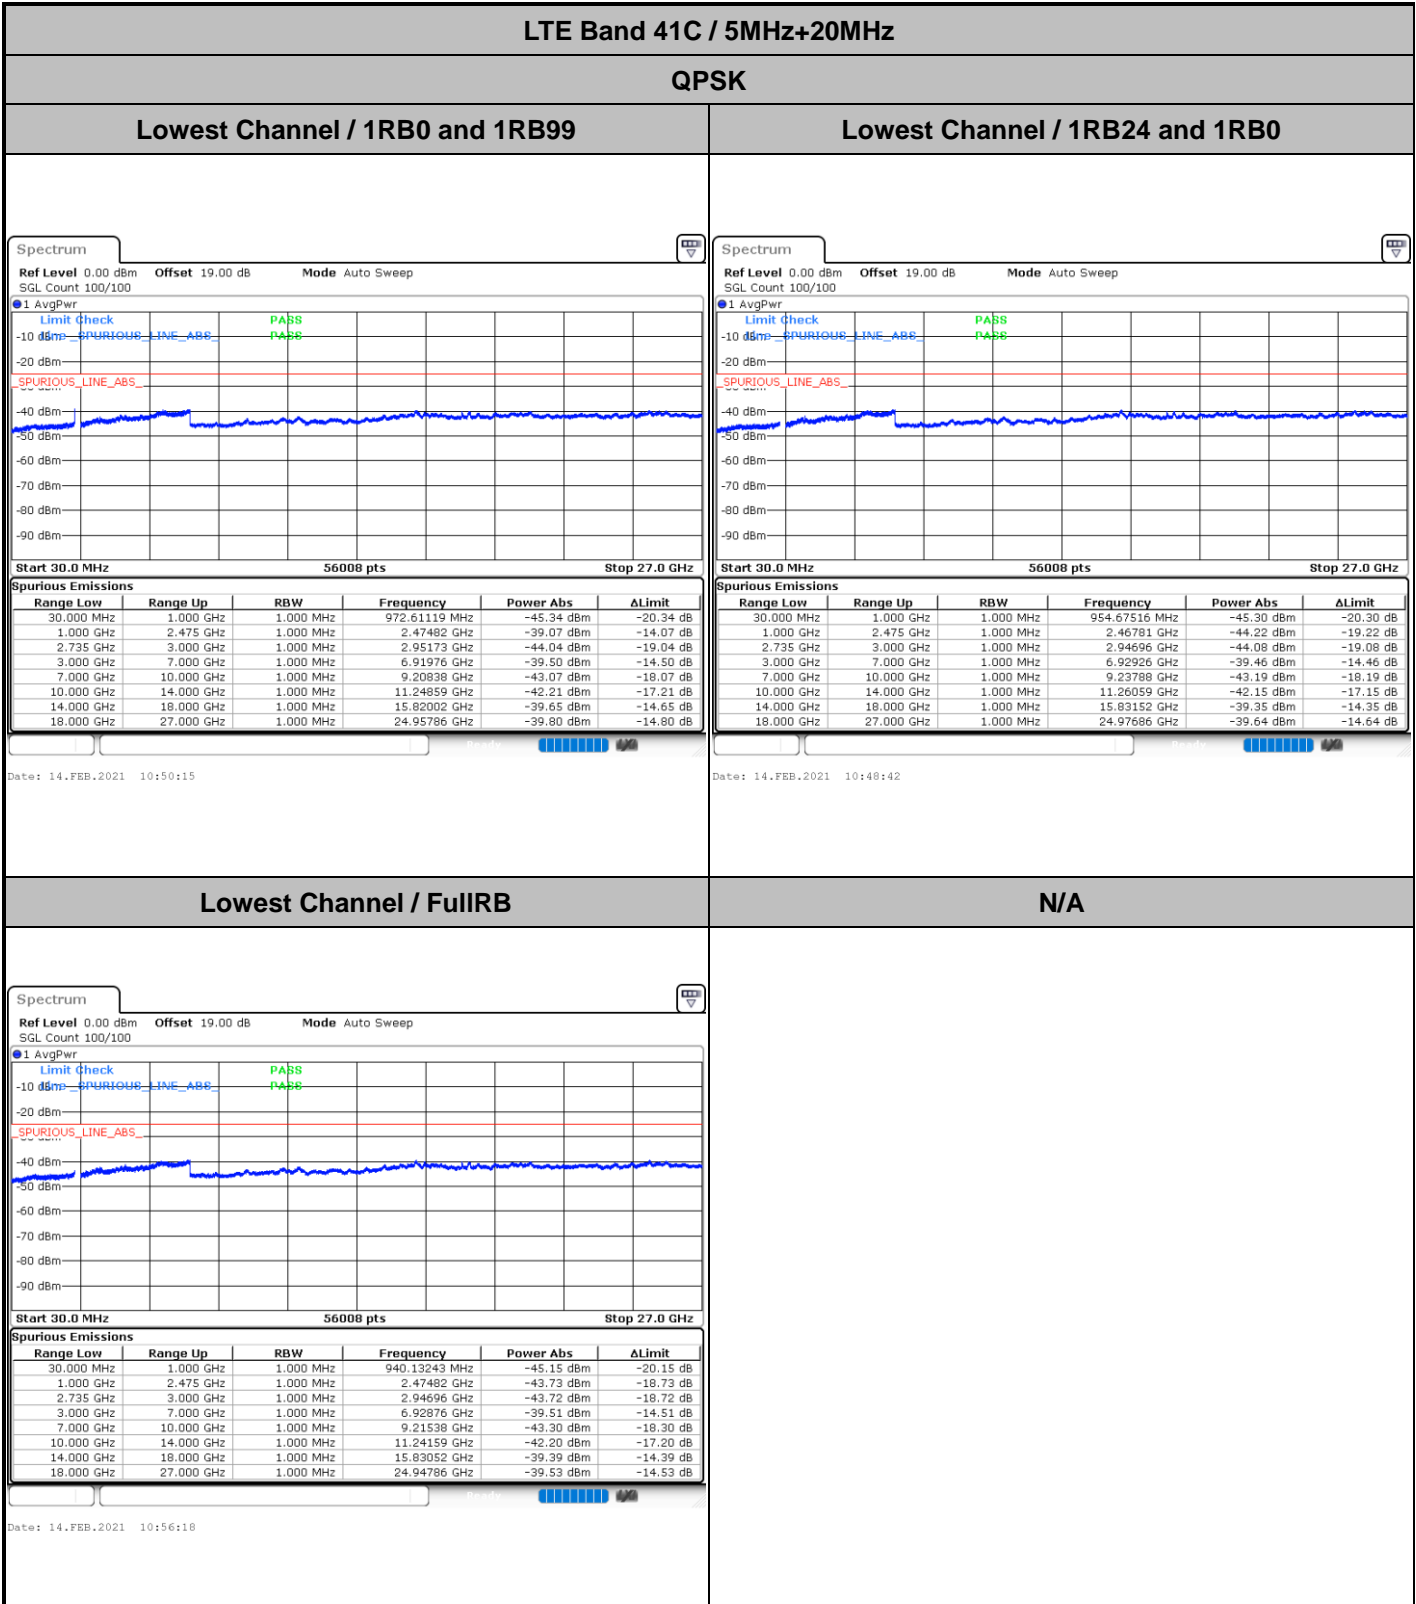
LTE Band 41C / 5MHz+20MHz

QPSK

Lowest Channel / 1RB0 and 1RB99

Spectrum

Ref Level 0.00 dBm Offset 19.00 dB Mode Auto Sweep
SGL Count 100/100

1 AvgPwr

Limit Check PASS
-10 dBm Line SPURIOUS_LINE_ABS PASS
-20 dBm
SPURIOUS_LINE_ABS
-40 dBm
-50 dBm
-60 dBm
-70 dBm
-80 dBm
-90 dBm

Start 30.0 MHz 56008 pts Stop 27.0 GHz

Spurious Emissions

| Range Low | Range Up | RBW | Frequency | Power Abs | ΔLimit |
|---|---|---|---|---|---|
| 30.000 MHz | 1.000 GHz | 1.000 MHz | 972.61119 MHz | -45.34 dBm | -20.34 dB |
| 1.000 GHz | 2.475 GHz | 1.000 MHz | 2.47482 GHz | -39.07 dBm | -14.07 dB |
| 2.735 GHz | 3.000 GHz | 1.000 MHz | 2.95173 GHz | -44.04 dBm | -19.04 dB |
| 3.000 GHz | 7.000 GHz | 1.000 MHz | 6.91976 GHz | -39.50 dBm | -14.50 dB |
| 7.000 GHz | 10.000 GHz | 1.000 MHz | 9.20838 GHz | -43.07 dBm | -18.07 dB |
| 10.000 GHz | 14.000 GHz | 1.000 MHz | 11.24859 GHz | -42.21 dBm | -17.21 dB |
| 14.000 GHz | 18.000 GHz | 1.000 MHz | 15.82002 GHz | -39.65 dBm | -14.65 dB |
| 18.000 GHz | 27.000 GHz | 1.000 MHz | 24.95786 GHz | -39.80 dBm | -14.80 dB |

Ready

Date: 14.FEB.2021 10:50:15

Lowest Channel / 1RB24 and 1RB0

Spectrum

Ref Level 0.00 dBm Offset 19.00 dB Mode Auto Sweep
SGL Count 100/100

1 AvgPwr

Limit Check PASS
-10 dBm Line SPURIOUS_LINE_ABS PASS
-20 dBm
SPURIOUS_LINE_ABS
-40 dBm
-50 dBm
-60 dBm
-70 dBm
-80 dBm
-90 dBm

Start 30.0 MHz 56008 pts Stop 27.0 GHz

Spurious Emissions

| Range Low | Range Up | RBW | Frequency | Power Abs | ΔLimit |
|---|---|---|---|---|---|
| 30.000 MHz | 1.000 GHz | 1.000 MHz | 954.67516 MHz | -45.30 dBm | -20.30 dB |
| 1.000 GHz | 2.475 GHz | 1.000 MHz | 2.46781 GHz | -44.22 dBm | -19.22 dB |
| 2.735 GHz | 3.000 GHz | 1.000 MHz | 2.94696 GHz | -44.08 dBm | -19.08 dB |
| 3.000 GHz | 7.000 GHz | 1.000 MHz | 6.92926 GHz | -39.46 dBm | -14.46 dB |
| 7.000 GHz | 10.000 GHz | 1.000 MHz | 9.23788 GHz | -43.19 dBm | -18.19 dB |
| 10.000 GHz | 14.000 GHz | 1.000 MHz | 11.26059 GHz | -42.15 dBm | -17.15 dB |
| 14.000 GHz | 18.000 GHz | 1.000 MHz | 15.83152 GHz | -39.35 dBm | -14.35 dB |
| 18.000 GHz | 27.000 GHz | 1.000 MHz | 24.97686 GHz | -39.64 dBm | -14.64 dB |

Ready

Date: 14.FEB.2021 10:48:42

Lowest Channel / FullRB

Spectrum

Ref Level 0.00 dBm Offset 19.00 dB Mode Auto Sweep
SGL Count 100/100

1 AvgPwr

Limit Check PASS
-10 dBm Line SPURIOUS_LINE_ABS PASS
-20 dBm
SPURIOUS_LINE_ABS
-40 dBm
-50 dBm
-60 dBm
-70 dBm
-80 dBm
-90 dBm

Start 30.0 MHz 56008 pts Stop 27.0 GHz

Spurious Emissions

| Range Low | Range Up | RBW | Frequency | Power Abs | ΔLimit |
|---|---|---|---|---|---|
| 30.000 MHz | 1.000 GHz | 1.000 MHz | 940.13243 MHz | -45.15 dBm | -20.15 dB |
| 1.000 GHz | 2.475 GHz | 1.000 MHz | 2.47482 GHz | -43.73 dBm | -18.73 dB |
| 2.735 GHz | 3.000 GHz | 1.000 MHz | 2.94696 GHz | -43.72 dBm | -18.72 dB |
| 3.000 GHz | 7.000 GHz | 1.000 MHz | 6.92876 GHz | -39.51 dBm | -14.51 dB |
| 7.000 GHz | 10.000 GHz | 1.000 MHz | 9.21538 GHz | -43.30 dBm | -18.30 dB |
| 10.000 GHz | 14.000 GHz | 1.000 MHz | 11.24159 GHz | -42.20 dBm | -17.20 dB |
| 14.000 GHz | 18.000 GHz | 1.000 MHz | 15.83052 GHz | -39.39 dBm | -14.39 dB |
| 18.000 GHz | 27.000 GHz | 1.000 MHz | 24.94786 GHz | -39.53 dBm | -14.53 dB |

Ready

Date: 14.FEB.2021 10:56:18

N/A